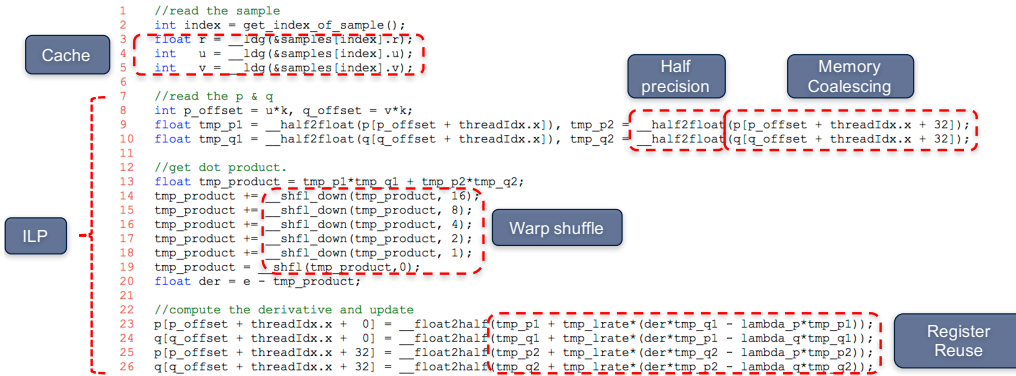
Cache

Half precision

Memory Coalescing

ILP

Warp shuffle

Register Reuse

1 //read the sample
2 int index = get_index_of_sample();
3 float r = __ldg(&samples[index].r);
4 int u = __ldg(&samples[index].u);
5 int v = __ldg(&samples[index].v);
6
7 //read the p & q
8 int p_offset = u*k, q_offset = v*k;
9 float tmp_p1 = __half2float(p[p_offset + threadIdx.x]), tmp_p2 = __half2float(p[p_offset + threadIdx.x + 32]);
10 float tmp_q1 = __half2float(q[q_offset + threadIdx.x]), tmp_q2 = __half2float(q[q_offset + threadIdx.x + 32]);
11
12 //get dot product.
13 float tmp_product = tmp_p1*tmp_q1 + tmp_p2*tmp_q2;
14 tmp_product += __shfl_down(tmp_product, 16);
15 tmp_product += __shfl_down(tmp_product, 8);
16 tmp_product += __shfl_down(tmp_product, 4);
17 tmp_product += __shfl_down(tmp_product, 2);
18 tmp_product += __shfl_down(tmp_product, 1);
19 tmp_product = __shfl(tmp_product,0);
20 float der = e - tmp_product;
21
22 //compute the derivative and update
23 p[p_offset + threadIdx.x + 0] = __float2half(tmp_p1 + tmp_lrate*(der*tmp_q1 - lambda_p*tmp_p1));
24 q[q_offset + threadIdx.x + 0] = __float2half(tmp_q1 + tmp_lrate*(der*tmp_p1 - lambda_q*tmp_q1));
25 p[p_offset + threadIdx.x + 32] = __float2half(tmp_p2 + tmp_lrate*(der*tmp_q2 - lambda_p*tmp_p2));
26 q[q_offset + threadIdx.x + 32] = __float2half(tmp_q2 + tmp_lrate*(der*tmp_p2 - lambda_q*tmp_q2));